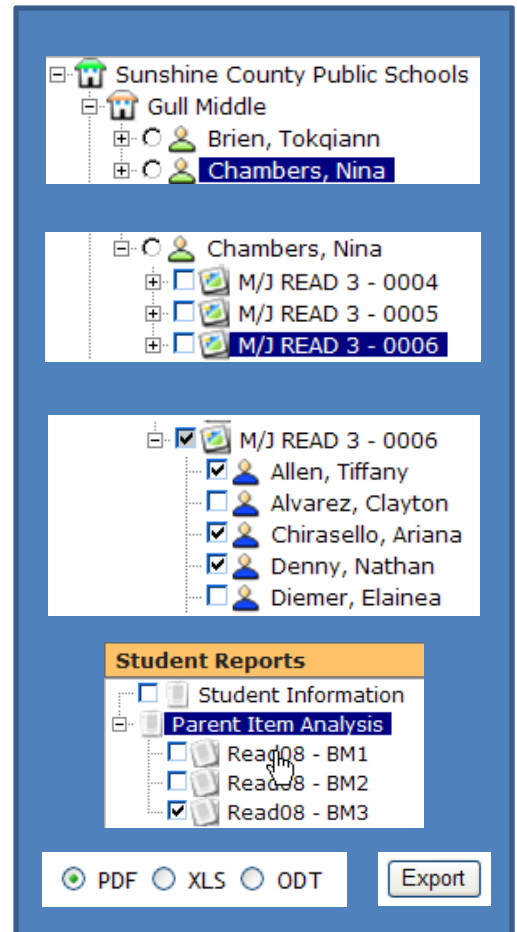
Sunshine County Public Schools
Gull Middle
Brien, Tokqiann
Chambers, Nina

Chambers, Nina
M/J READ 3 - 0004
M/J READ 3 - 0005
M/J READ 3 - 0006

M/J READ 3 - 0006
Allen, Tiffany
Alvarez, Clayton
Chirasello, Ariana
Denny, Nathan
Diemer, Elainea

Student Reports
Student Information
Parent Item Analysis
Read08 - BM1
Read08 - BM2
Read08 - BM3

PDF XLS ODT
Export